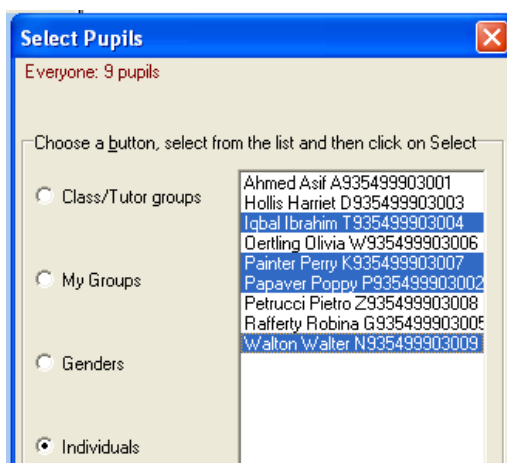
Select Pupils

Everyone: 9 pupils

Choose a button, select from the list and then click on Select

Class/Tutor groups

My Groups

Genders

Individuals

Ahmed Asif A935499903001
Hollis Harriet D935499903003
Iqbal Ibrahim T935499903004
Oertling Olivia W935499903006
Painter Perry K935499903007
Papaver Poppy P93549990300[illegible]
Petrucci Pietro Z935499903008
Rafferty Robina G93549990300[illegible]
Walton Walter N935499903009